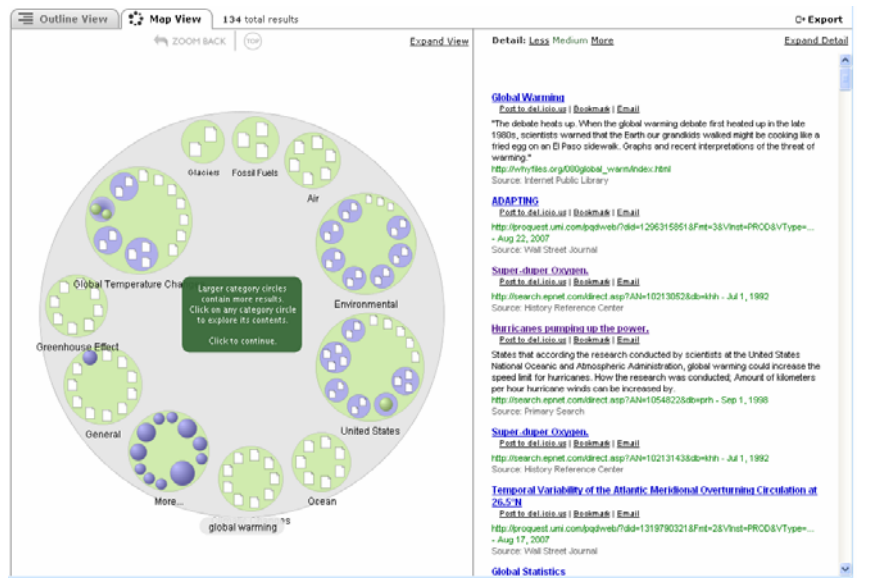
Outline View | Map View | 134 total results | Export

ZOOM BACK | TOP | Expand View

Glaciers | Fossil Fuels | Air | Global Temperature Cha | Environmental | Greenhouse Effect | General | United States | More... | Ocean | global warming

Larger category circles contain more results. Click on any category circle to explore its contents.

Click to continue.

Detail: Less Medium More | Expand Detail

Global Warming
Post to del.icio.us | Bookmark | Email
"The debate heats up. When the global warming debate first heated up in the late 1980s, scientists warned that the Earth our grandkids walked might be cooking like a fried egg on an El Paso sidewalk. Graphs and recent interpretations of the threat of warming."
http://whyfiles.org/000global_warm/index.html
Source: Internet Public Library

ADAPTING
Post to del.icio.us | Bookmark | Email
http://proquest.umi.com/pqdweb?did=1296315851&Fmt=3&VInst=PROD&VType=... - Aug 22, 2007
Source: Wall Street Journal

Super-duper Oxygen.
Post to del.icio.us | Bookmark | Email
http://search.epnet.com/direct.asp?AN=10213052&db=khh - Jul 1, 1992
Source: History Reference Center

Hurricanes pumping up the power.
Post to del.icio.us | Bookmark | Email
States that according the research conducted by scientists at the United States National Oceanic and Atmospheric Administration, global warming could increase the speed limit for hurricanes. How the research was conducted; Amount of kilometers per hour hurricane winds can be increased by.
http://search.epnet.com/direct.asp?AN=1054822&db=prh - Sep 1, 1998
Source: Primary Search

Super-duper Oxygen.
Post to del.icio.us | Bookmark | Email
http://search.epnet.com/direct.asp?AN=10213143&db=khh - Jul 1, 1992
Source: History Reference Center

Temporal Variability of the Atlantic Meridional Overturning Circulation at 26.5°N
Post to del.icio.us | Bookmark | Email
http://proquest.umi.com/pqdweb?did=1319790321&Fmt=2&VInst=PROD&VType=... - Aug 17, 2007
Source: Wall Street Journal

Global Statistics